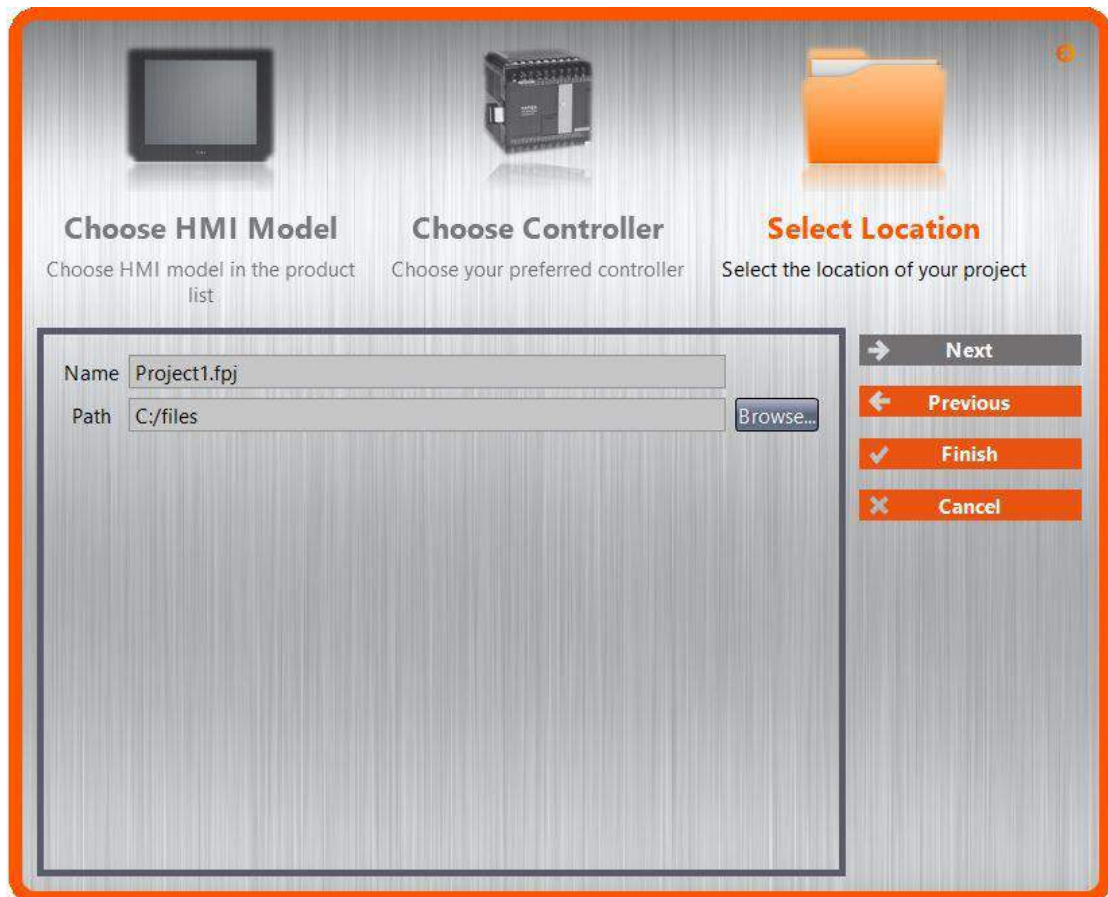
Choose HMI Model
Choose HMI model in the product list

Choose Controller
Choose your preferred controller

Select Location
Select the location of your project

Name Project1.fpj
Path C:/files
Browse...

Next
Previous
Finish
Cancel